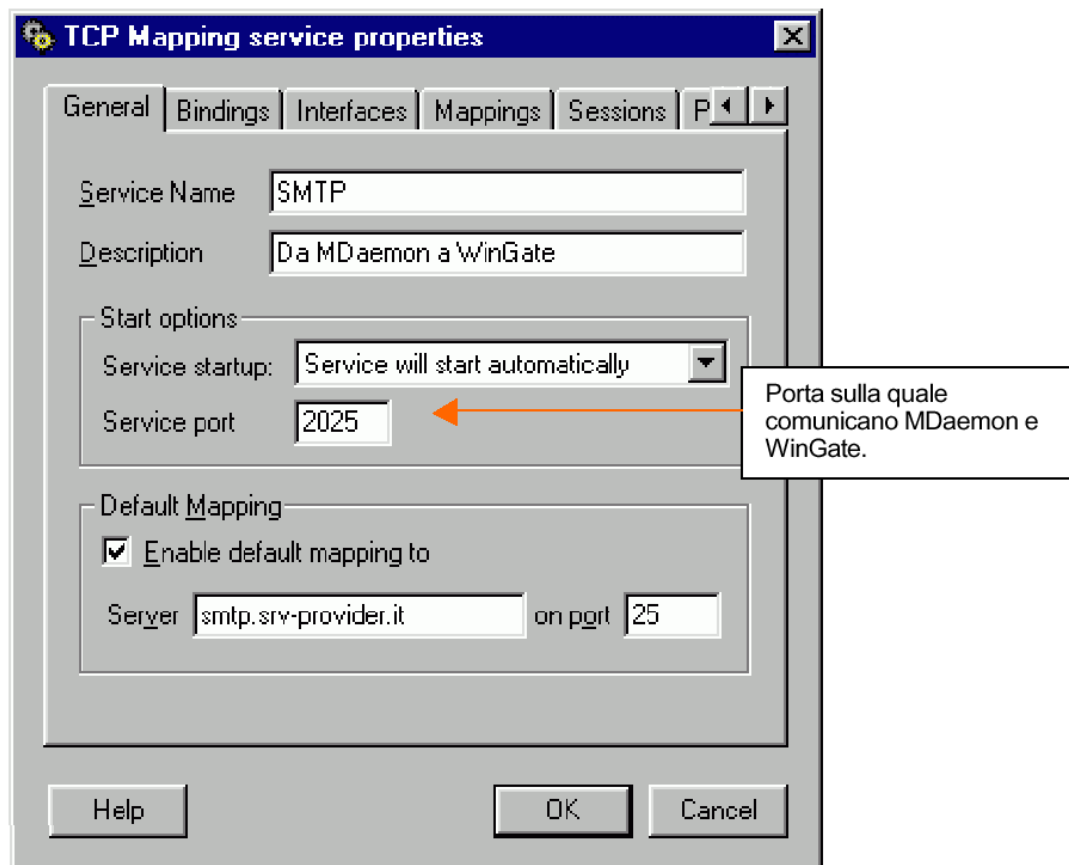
TCP Mapping service properties

General | Bindings | Interfaces | Mappings | Sessions | P

Service Name SMTP

Description Da MDaemon a WinGate

Start options

Service startup: Service will start automatically

Service port 2025

Porta sulla quale comunicano MDaemon e WinGate.

Default Mapping

Enable default mapping to

Server smtp.srv-provider.it on port 25

Help

OK

Cancel